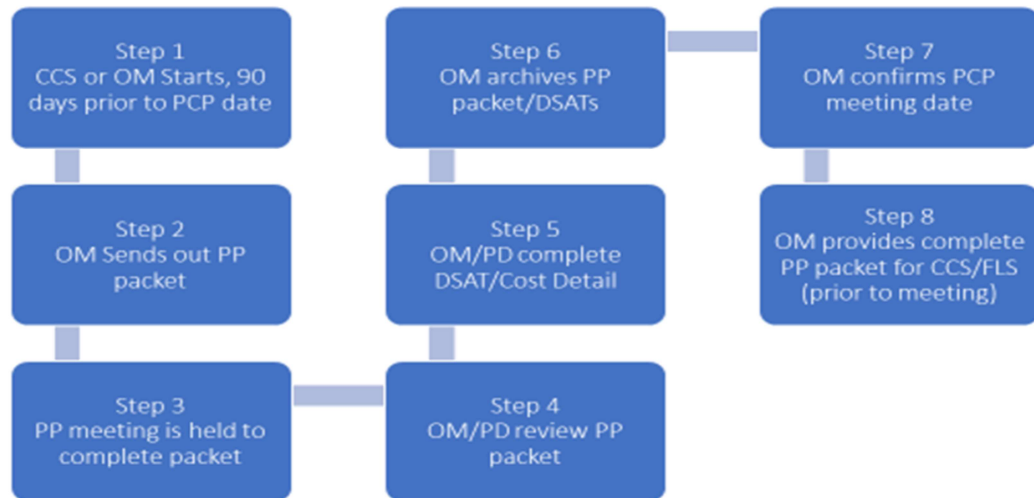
Step 1
CCS or OM Starts, 90 days prior to PCP date

Step 2
OM Sends out PP packet

Step 3
PP meeting is held to complete packet

Step 4
OM/PD review PP packet

Step 5
OM/PD complete DSAT/Cost Detail

Step 6
OM archives PP packet/DSATs

Step 7
OM confirms PCP meeting date

Step 8
OM provides complete PP packet for CCS/FLS (prior to meeting)